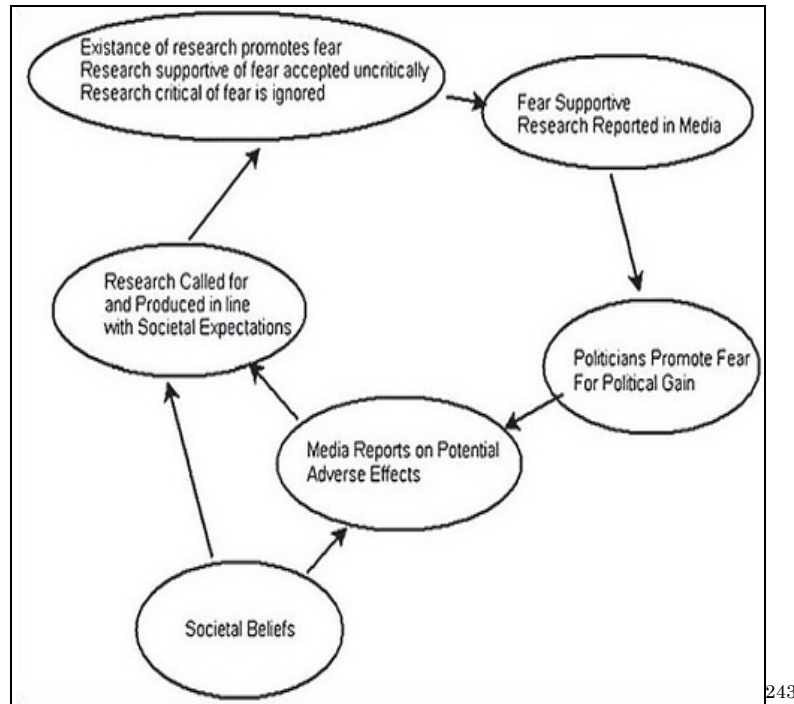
Existance of research promotes fear
Research supportive of fear accepted uncritically
Research critical of fear is ignored

Fear Supportive Research Reported in Media

Politicians Promote Fear For Political Gain

Media Reports on Potential Adverse Effects

Research Called for and Produced in line with Societal Expectations

Societal Beliefs

243